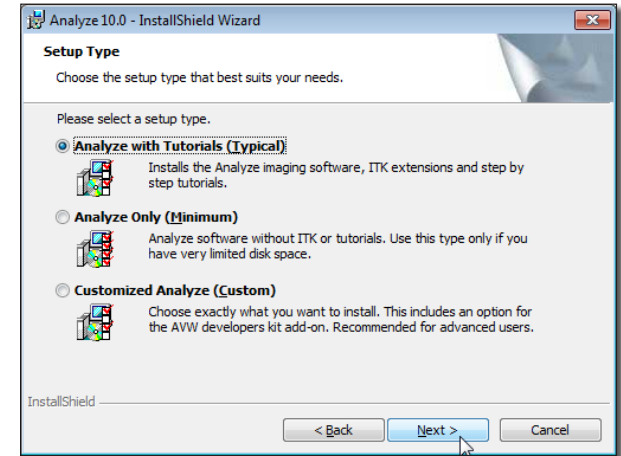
Analyze 10.0 - InstallShield Wizard

Setup Type

Choose the setup type that best suits your needs.

Please select a setup type.

Analyze with Tutorials (Typical)

Installs the Analyze imaging software, ITK extensions and step by step tutorials.

Analyze Only (Minimum)

Analyze software without ITK or tutorials. Use this type only if you have very limited disk space.

Customized Analyze (Custom)

Choose exactly what you want to install. This includes an option for the AVW developers kit add-on. Recommended for advanced users.

InstallShield

< Back

Next >

Cancel